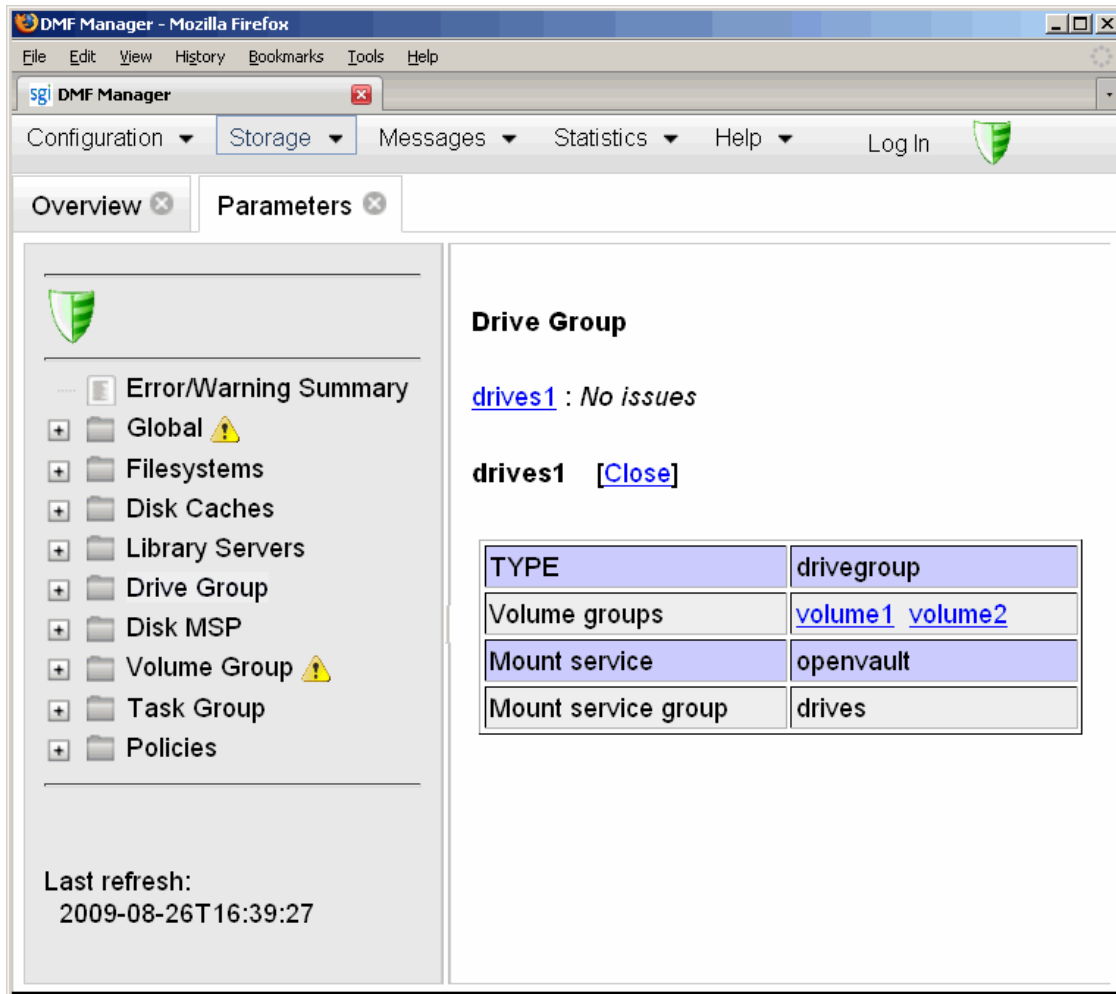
DMF Manager - Mozilla Firefox

File Edit View History Bookmarks Tools Help

sgi DMF Manager

Configuration Storage Messages Statistics Help Log In

Overview Parameters

Error/Warning Summary
Global
Filesystems
Disk Caches
Library Servers
Drive Group
Disk MSP
Volume Group
Task Group
Policies

Last refresh:
2009-08-26T16:39:27

Drive Group

drives1 : No issues

drives1 [Close]

| TYPE | drivegroup |
|---|---|
| Volume groups | volume1 volume2 |
| Mount service | openvault |
| Mount service group | drives |